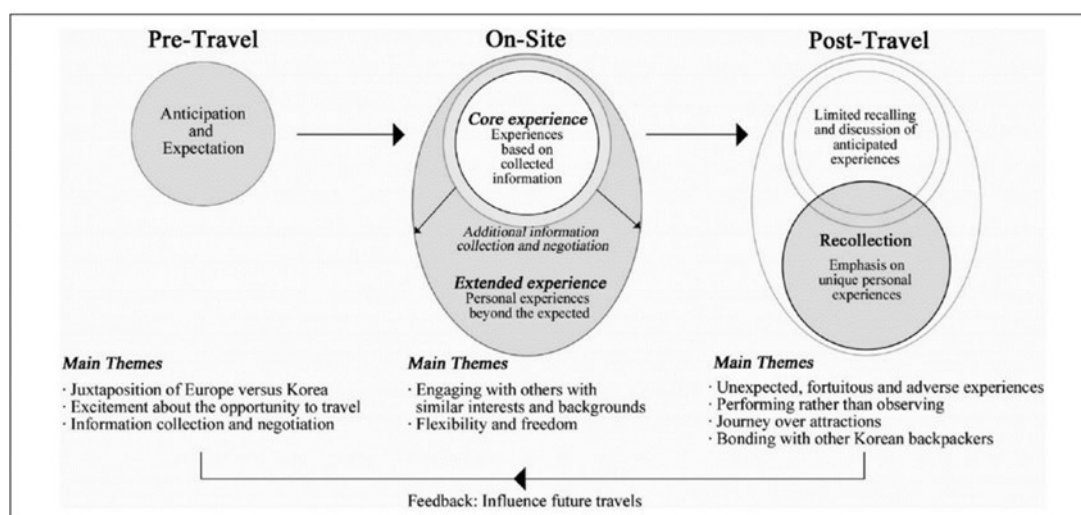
Pre-Travel

Anticipation and Expectation

On-Site

Core experience
Experiences based on collected information

Additional information collection and negotiation

Extended experience
Personal experiences beyond the expected

Post-Travel

Limited recalling and discussion of anticipated experiences

Recollection
Emphasis on unique personal experiences

Main Themes
· Juxtaposition of Europe versus Korea
· Excitement about the opportunity to travel
· Information collection and negotiation

Main Themes
· Engaging with others with similar interests and backgrounds
· Flexibility and freedom

Main Themes
· Unexpected, fortuitous and adverse experiences
· Performing rather than observing
· Journey over attractions
· Bonding with other Korean backpackers

Feedback: Influence future travels